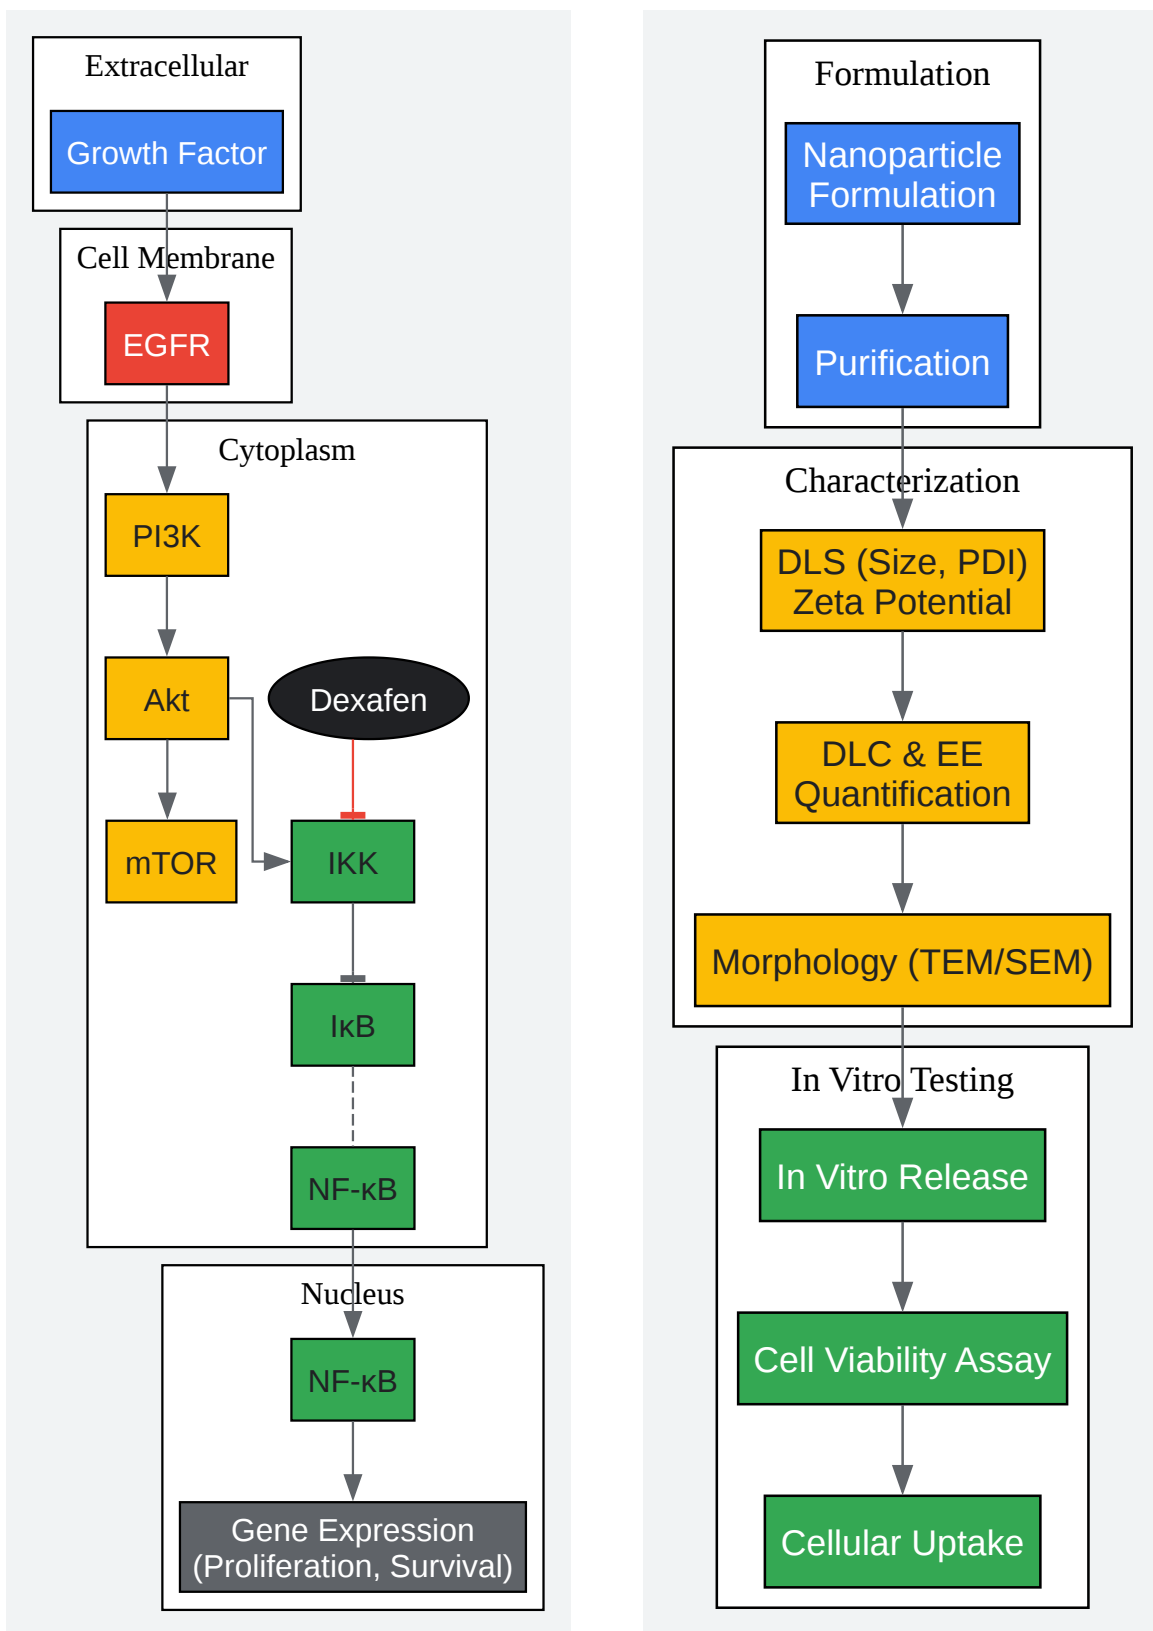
Extracellular

Growth Factor

Cell Membrane

EGFR

Cytoplasm

PI3K

Akt

Dexafen

mTOR

IKK

IκB

NF-κB

Nucleus

NF-κB

Gene Expression (Proliferation, Survival)

Formulation

Nanoparticle Formulation

Purification

Characterization

DLS (Size, PDI) Zeta Potential

DLC & EE Quantification

Morphology (TEM/SEM)

In Vitro Testing

In Vitro Release

Cell Viability Assay

Cellular Uptake